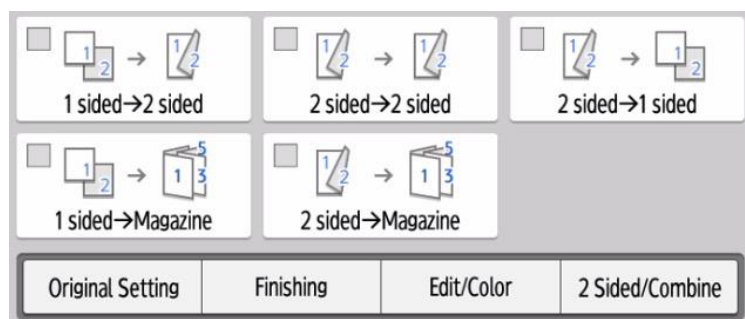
1 2 → 1 2
1 sided→2 sided

1 2 → 1 2
2 sided→2 sided

1 2 → 1 2
2 sided→1 sided

1 2 → 5 1 3
1 sided→Magazine

1 2 → 5 1 3
2 sided→Magazine

| Original Setting | Finishing | Edit/Color | 2 Sided/Combine |
|---|---|---|---|